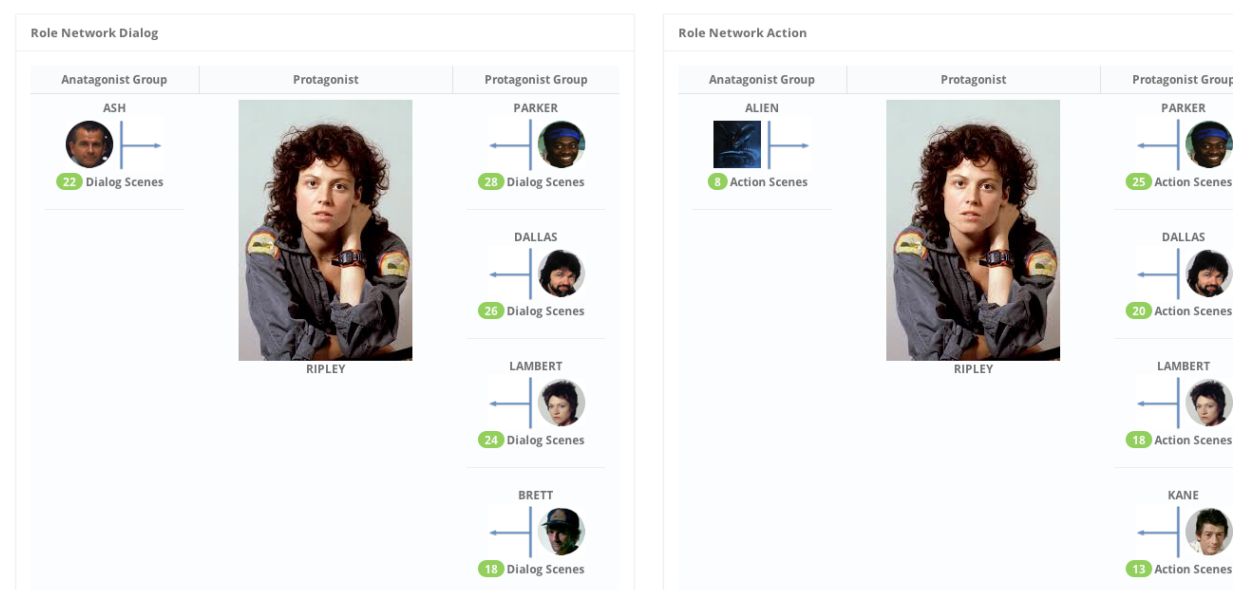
Role Network Dialog

| Anatagonist Group | Protagonist | Protagonist Group |
|---|---|---|
| ASH 22 Dialog Scenes | RIPLEY | PARKER 28 Dialog Scenes |
| | | DALLAS 26 Dialog Scenes |
| | | LAMBERT 24 Dialog Scenes |
| | | BRETT 18 Dialog Scenes |

Role Network Action

| Anatagonist Group | Protagonist | Protagonist Grou |
|---|---|---|
| ALIEN 8 Action Scenes | RIPLEY | PARKER 25 Action Scenes |
| | | DALLAS 20 Action Scenes |
| | | LAMBERT 18 Action Scenes |
| | | KANE 13 Action Scenes |